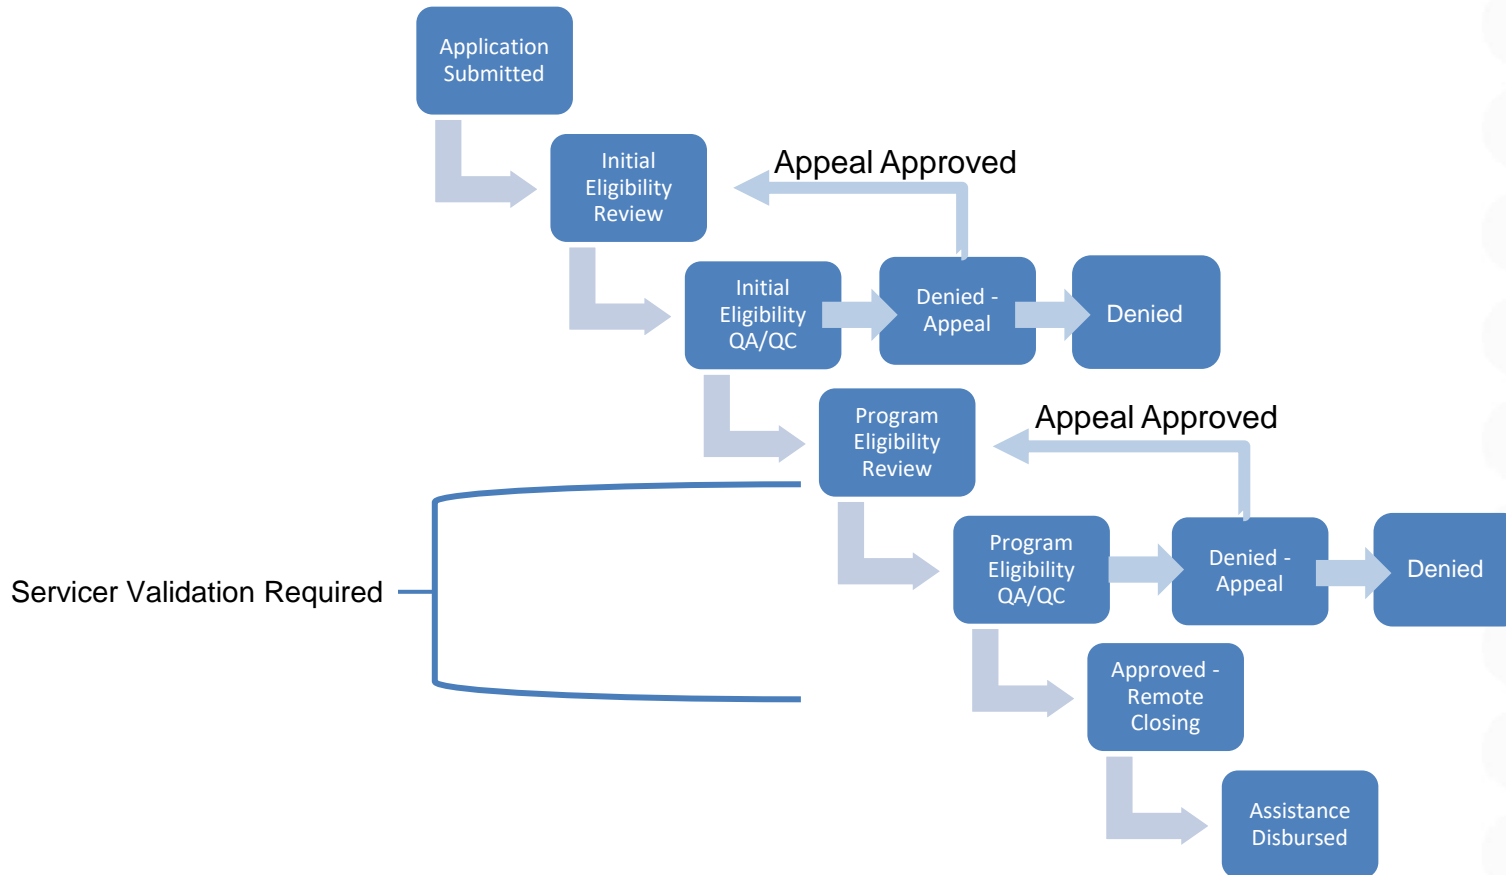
Application Submitted

Initial Eligibility Review

Appeal Approved

Initial Eligibility QA/QC

Denied - Appeal

Denied

Program Eligibility Review

Appeal Approved

Servicer Validation Required

Program Eligibility QA/QC

Denied - Appeal

Denied

Approved - Remote Closing

Assistance Disbursed